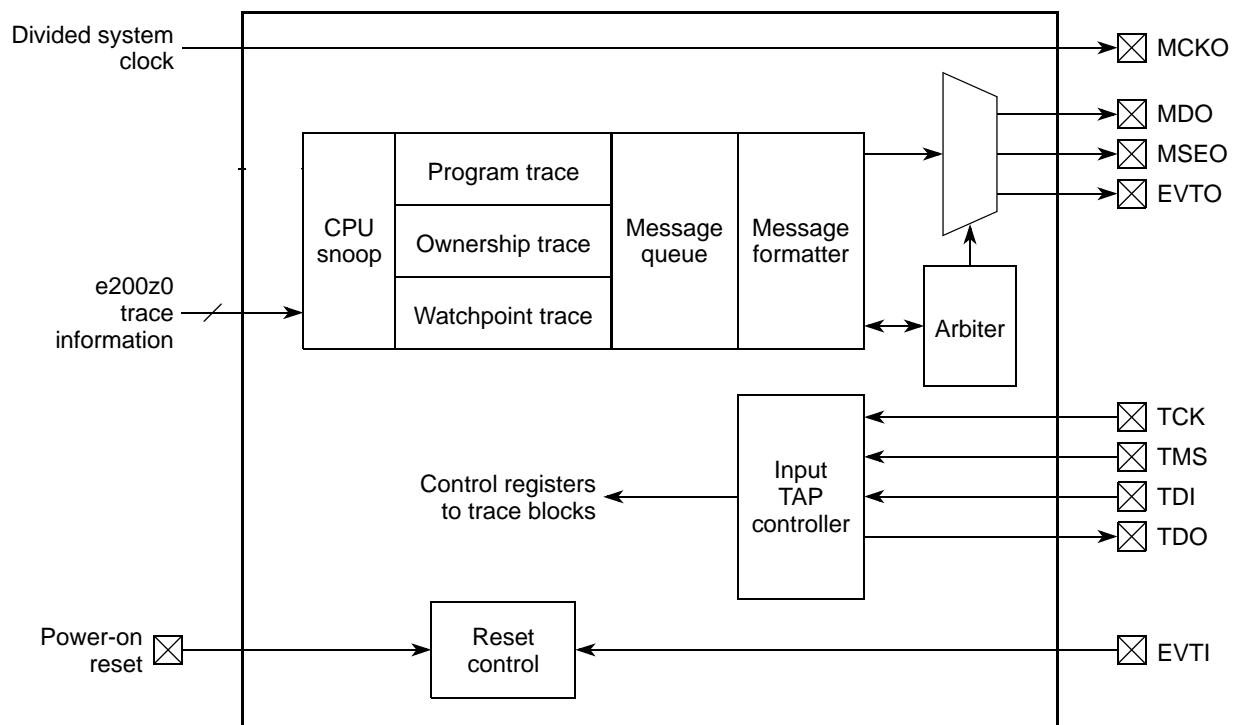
Divided system clock

MCKO

MDO

MSEO

EVTO

CPU snoop

Program trace

Ownership trace

Watchpoint trace

Message queue

Message formatter

e200z0 trace information

Arbiter

TCK

TMS

TDI

TDO

Control registers to trace blocks

Input TAP controller

Power-on reset

Reset control

EVTI